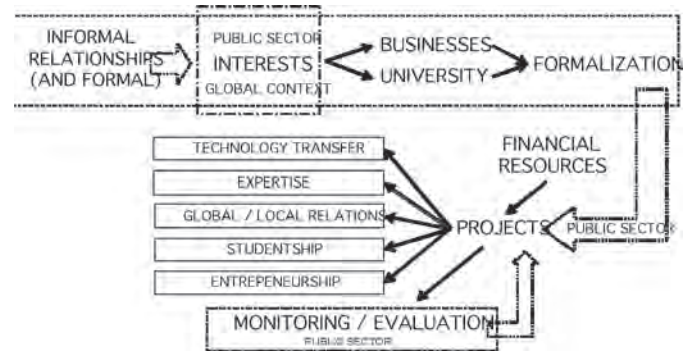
INFORMAL RELATIONSHIPS (AND FORMAL)

PUBLIC SECTOR
INTERESTS
GLOBAL CONTEXT

BUSINESSES
UNIVERSITY

FORMALIZATION

FINANCIAL RESOURCES

TECHNOLOGY TRANSFER
EXPERTISE
GLOBAL / LOCAL RELATIONS
STUDENTSHIP
ENTREPENEURSHIP

PROJECTS

PUBLIC SECTOR

MONITORING / EVALUATION
PUBLIC SECTOR